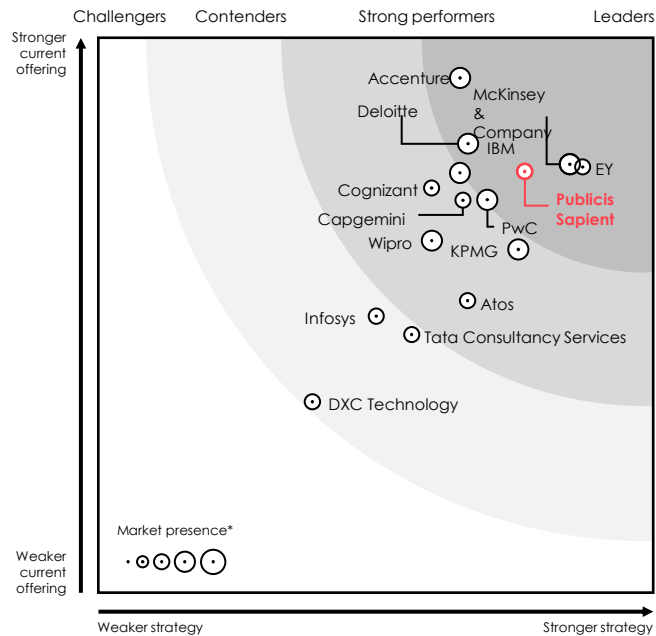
Challengers Contenders Strong performers Leaders

Stronger current offering

Weaker current offering

Accenture
McKinsey & Company
Deloitte
IBM
EY
Publicis Sapient
Cognizant
Capgemini
PwC
Wipro
KPMG
Atos
Infosys
Tata Consultancy Services
DXC Technology

Market presence*

Weaker strategy
Stronger strategy